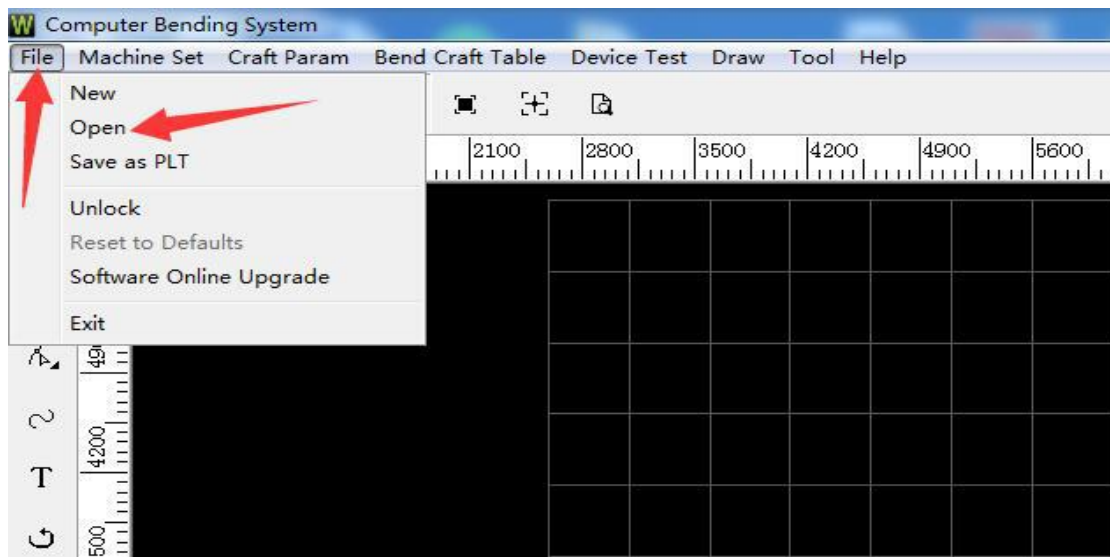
Computer Bending System

File Machine Set Craft Param Bend Craft Table Device Test Draw Tool Help

New
Open
Save as PLT
Unlock
Reset to Defaults
Software Online Upgrade
Exit

2100 2800 3500 4200 4900 5600

49
4200
500

T